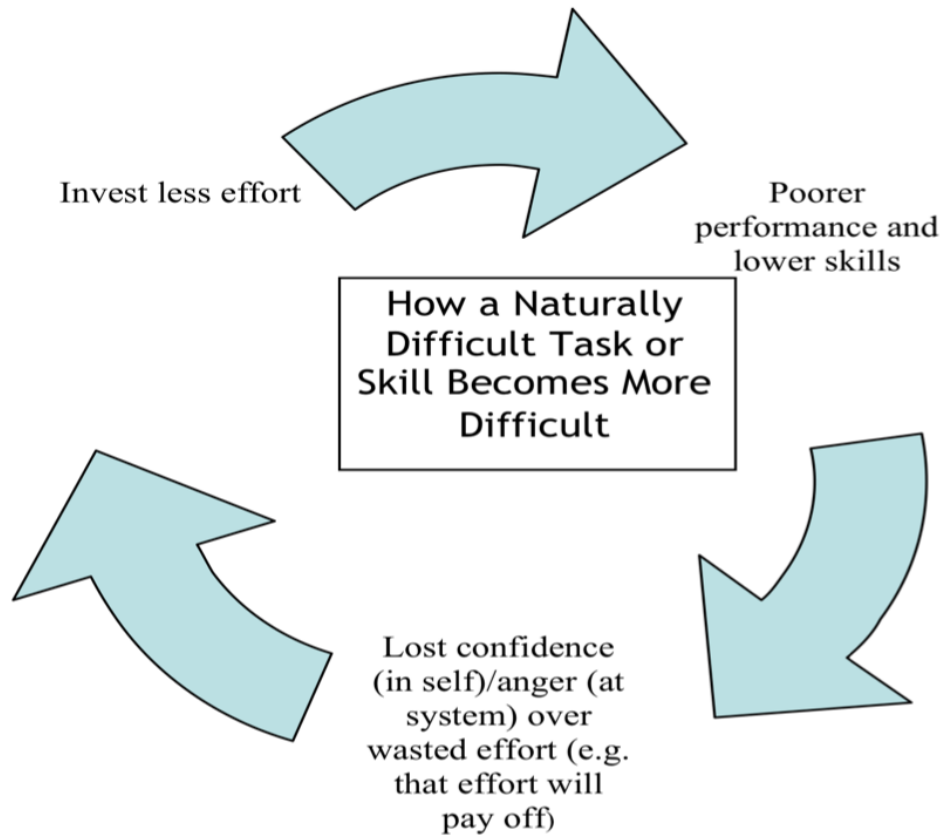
Invest less effort

Poorer performance and lower skills

How a Naturally Difficult Task or Skill Becomes More Difficult

Lost confidence (in self)/anger (at system) over wasted effort (e.g. that effort will pay off)